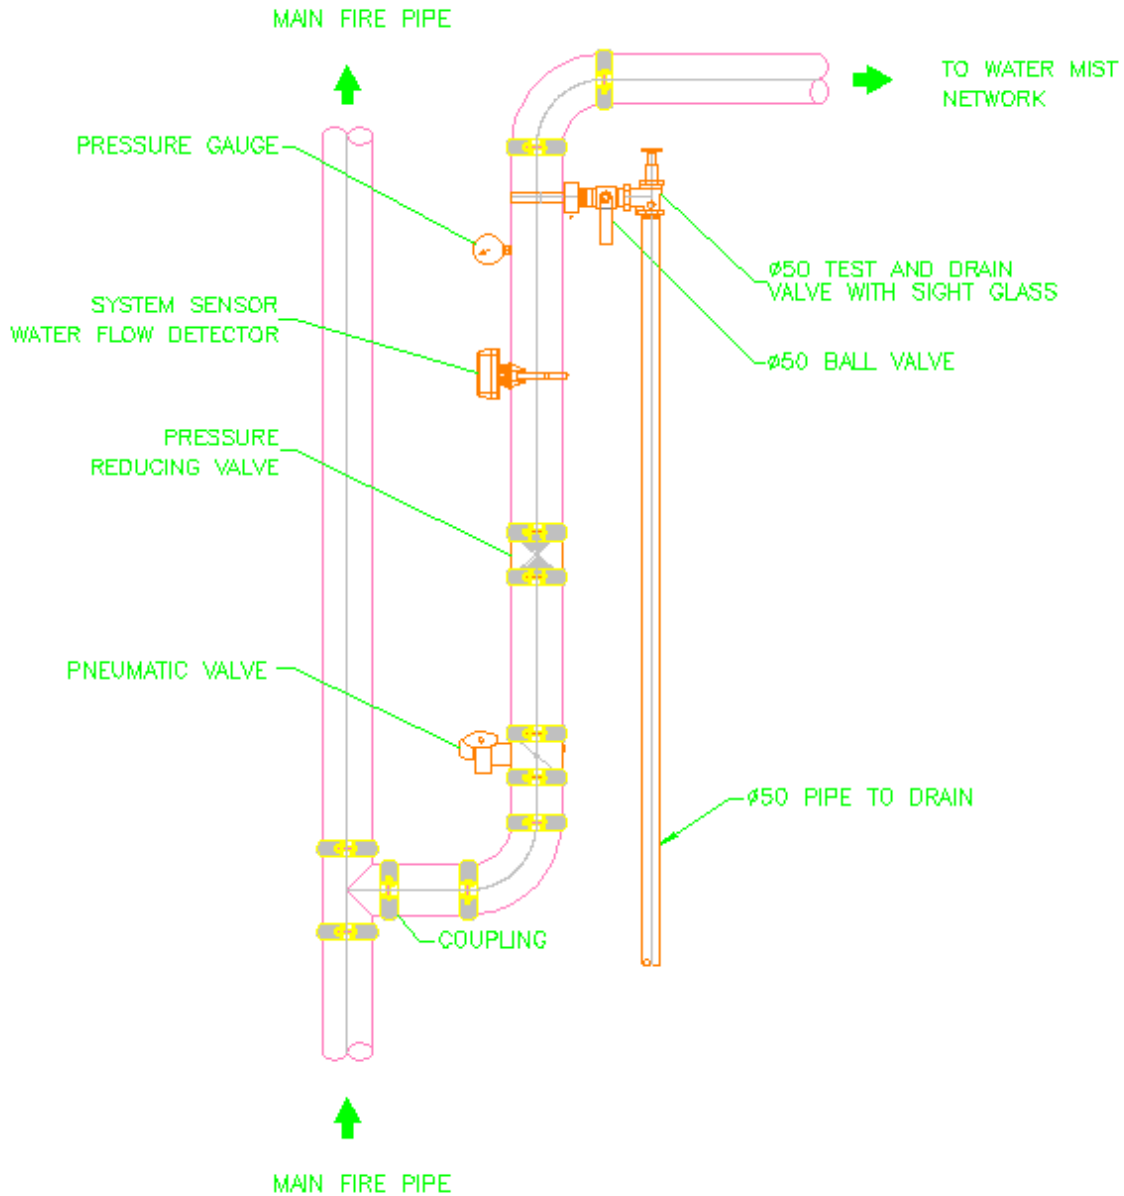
MAIN FIRE PIPE

TO WATER MIST NETWORK

PRESSURE GAUGE

Ø50 TEST AND DRAIN VALVE WITH SIGHT GLASS

SYSTEM SENSOR WATER FLOW DETECTOR

Ø50 BALL VALVE

PRESSURE REDUCING VALVE

PNEUMATIC VALVE

Ø50 PIPE TO DRAIN

COUPLING

MAIN FIRE PIPE